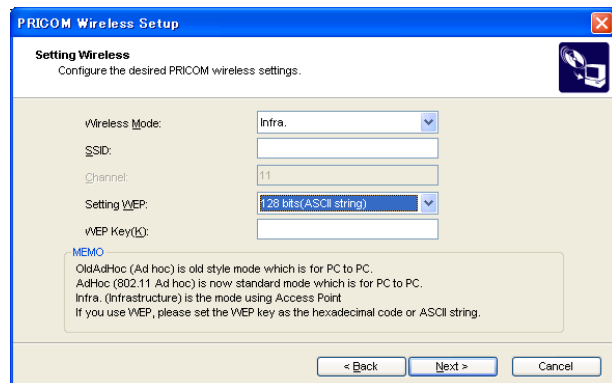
PRICOM Wireless Setup

Setting Wireless
Configure the desired PRICOM wireless settings.

Wireless Mode: Infra.

SSID:

Channel: 11

Setting WEP: 128 bits(ASCII string)

WEP Key(K):

MEMO
OldAdHoc (Ad hoc) is old style mode which is for PC to PC.
AdHoc (802.11 Ad hoc) is now standard mode which is for PC to PC.
Infra. (Infrastructure) is the mode using Access Point
If you use WEP, please set the WEP key as the hexadecimal code or ASCII string.

< Back Next > Cancel